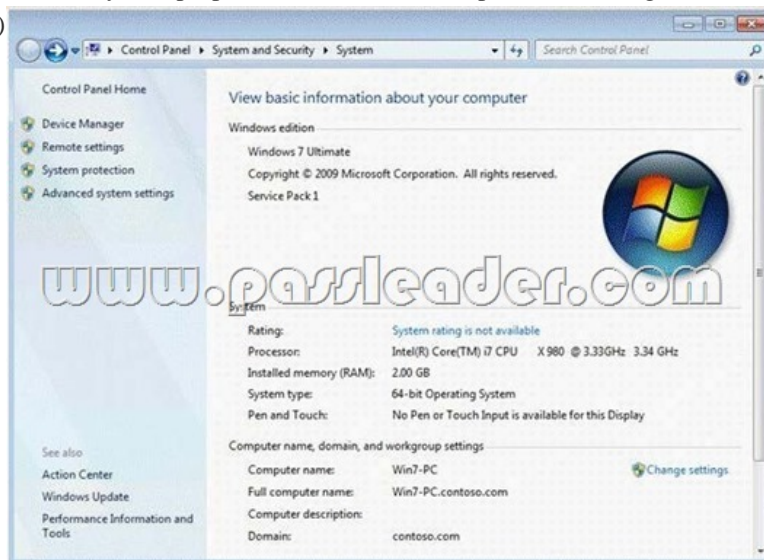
Control Panel ▸ System and Security ▸ System

Search Control Panel

Control Panel Home

Device Manager

Remote settings

System protection

Advanced system settings

View basic information about your computer

Windows edition

Windows 7 Ultimate

Copyright © 2009 Microsoft Corporation. All rights reserved.

Service Pack 1

www.passleader.com

System

| | |
|---|---|
| Rating: | System rating is not available |
| Processor: | Intel(R) Core(TM) i7 CPU X 980 @ 3.33GHz 3.34 GHz |
| Installed memory (RAM): | 2.00 GB |
| System type: | 64-bit Operating System |
| Pen and Touch: | No Pen or Touch Input is available for this Display |

Computer name, domain, and workgroup settings

| | |
|---|---|
| Computer name: | Win7-PC |
| Full computer name: | Win7-PC.contoso.com |
| Computer description: | |
| Domain: | contoso.com |

Change settings

See also

Action Center

Windows Update

Performance Information and Tools